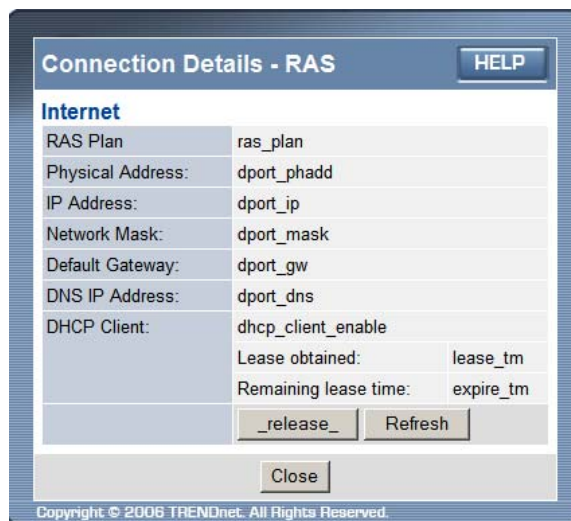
Connection Details - RAS

HELP

Internet

| | | |
|---|---|---|
| RAS Plan | ras_plan | |
| Physical Address: | dport_phadd | |
| IP Address: | dport_ip | |
| Network Mask: | dport_mask | |
| Default Gateway: | dport_gw | |
| DNS IP Address: | dport_dns | |
| DHCP Client: | dhcp_client_enable | |
| | Lease obtained: | lease_tm |
| | Remaining lease time: | expire_tm |
| | _release_ Refresh | |

Close

Copyright © 2006 TRENDnet. All Rights Reserved.